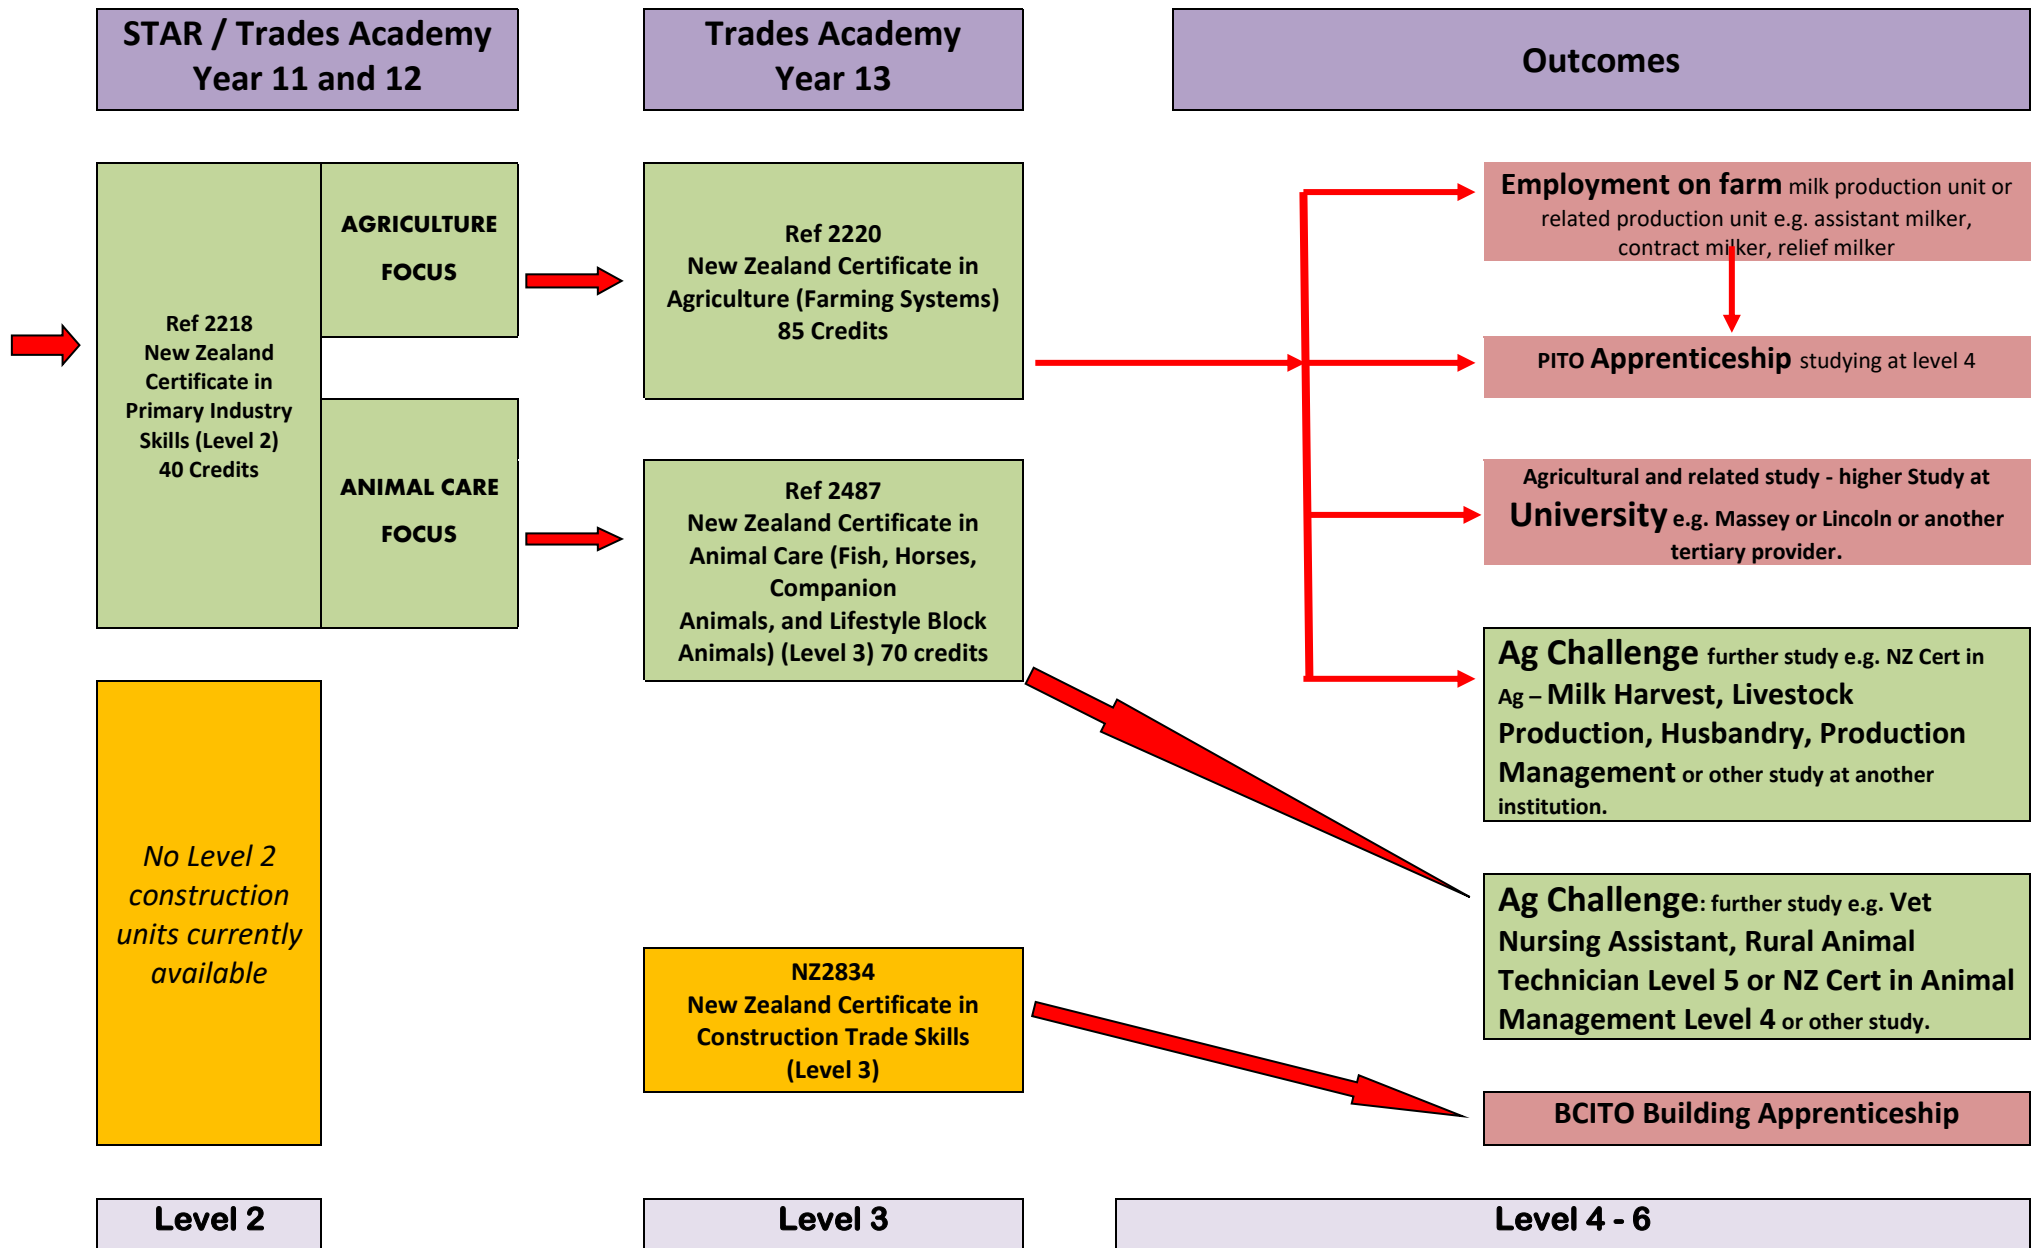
STAR / Trades Academy Year 11 and 12

Trades Academy Year 13

Outcomes

Ref 2218
New Zealand Certificate in Primary Industry Skills (Level 2)
40 Credits

AGRICULTURE FOCUS

ANIMAL CARE FOCUS

Ref 2220
New Zealand Certificate in Agriculture (Farming Systems)
85 Credits

Ref 2487
New Zealand Certificate in Animal Care (Fish, Horses, Companion Animals, and Lifestyle Block Animals) (Level 3) 70 credits

Employment on farm milk production unit or related production unit e.g. assistant milker, contract milker, relief milker

PITO Apprenticeship studying at level 4

Agricultural and related study - higher Study at University e.g. Massey or Lincoln or another tertiary provider.

Ag Challenge further study e.g. NZ Cert in Ag – Milk Harvest, Livestock Production, Husbandry, Production Management or other study at another institution.

No Level 2 construction units currently available

NZ2834
New Zealand Certificate in Construction Trade Skills (Level 3)

Ag Challenge: further study e.g. Vet Nursing Assistant, Rural Animal Technician Level 5 or NZ Cert in Animal Management Level 4 or other study.

BCITO Building Apprenticeship

Level 2

Level 3

Level 4 - 6